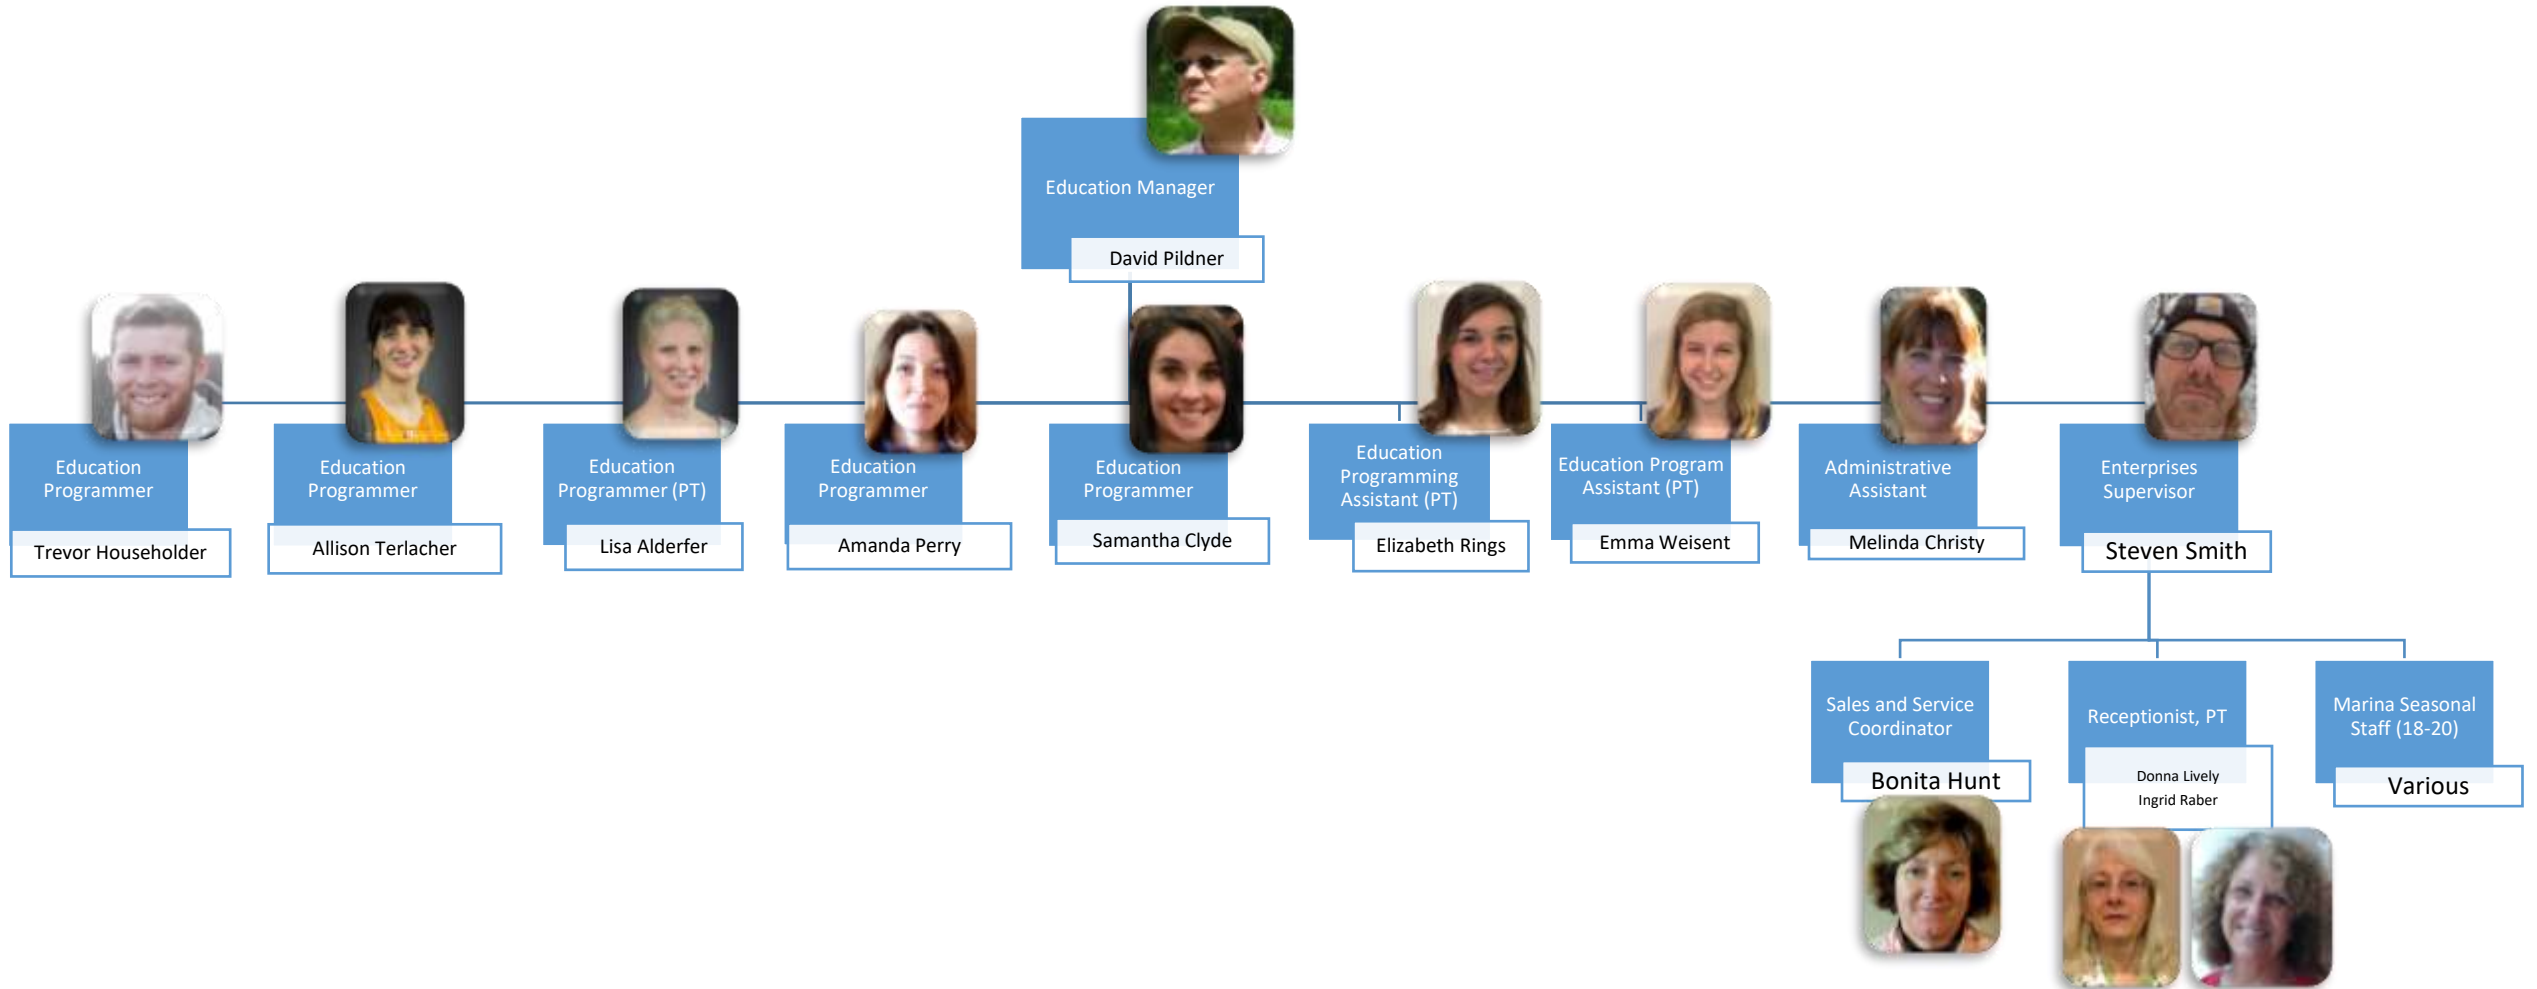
Education Manager

David Pildner

Education Programmer

Trevor Householder

Education Programmer

Allison Terlacher

Education Programmer (PT)

Lisa Alderfer

Education Programmer

Amanda Perry

Education Programmer

Samantha Clyde

Education Programming Assistant (PT)

Elizabeth Rings

Education Program Assistant (PT)

Emma Weisent

Administrative Assistant

Melinda Christy

Enterprises Supervisor

Steven Smith

Sales and Service Coordinator

Bonita Hunt

Receptionist, PT

Donna Lively
Ingrid Raber

Marina Seasonal Staff (18-20)

Various